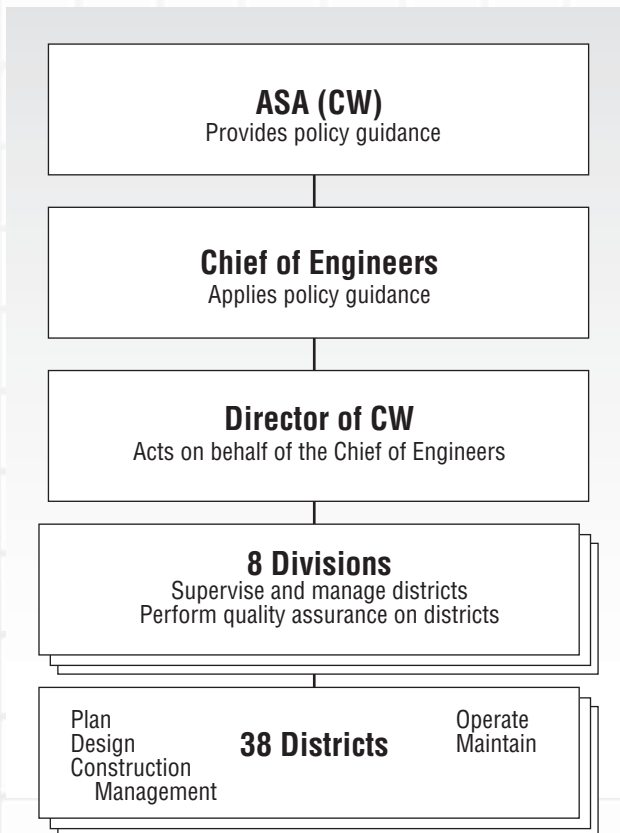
ASA (CW)
Provides policy guidance

Chief of Engineers
Applies policy guidance

Director of CW
Acts on behalf of the Chief of Engineers

8 Divisions
Supervise and manage districts
Perform quality assurance on districts

Plan
Design
Construction
Management

38 Districts

Operate
Maintain